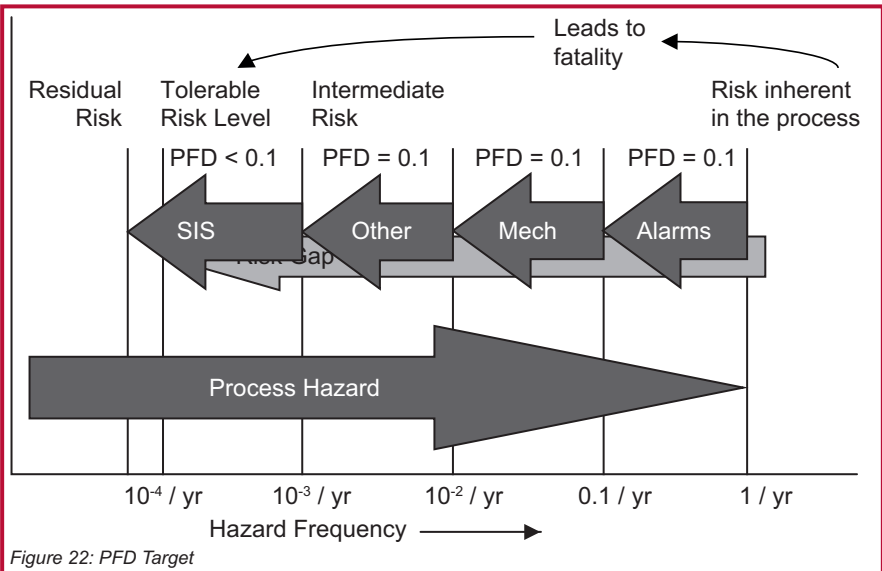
Leads to fatality

Residual Risk

Tolerable Risk Level

Intermediate Risk

Risk inherent in the process

PFD < 0.1

PFD = 0.1

PFD = 0.1

PFD = 0.1

SIS

Other

Mech

Alarms

Risk Gap

Process Hazard

$10^{-4}$ / yr

$10^{-3}$ / yr

$10^{-2}$ / yr

0.1 / yr

1 / yr

Hazard Frequency

Figure 22: PFD Target